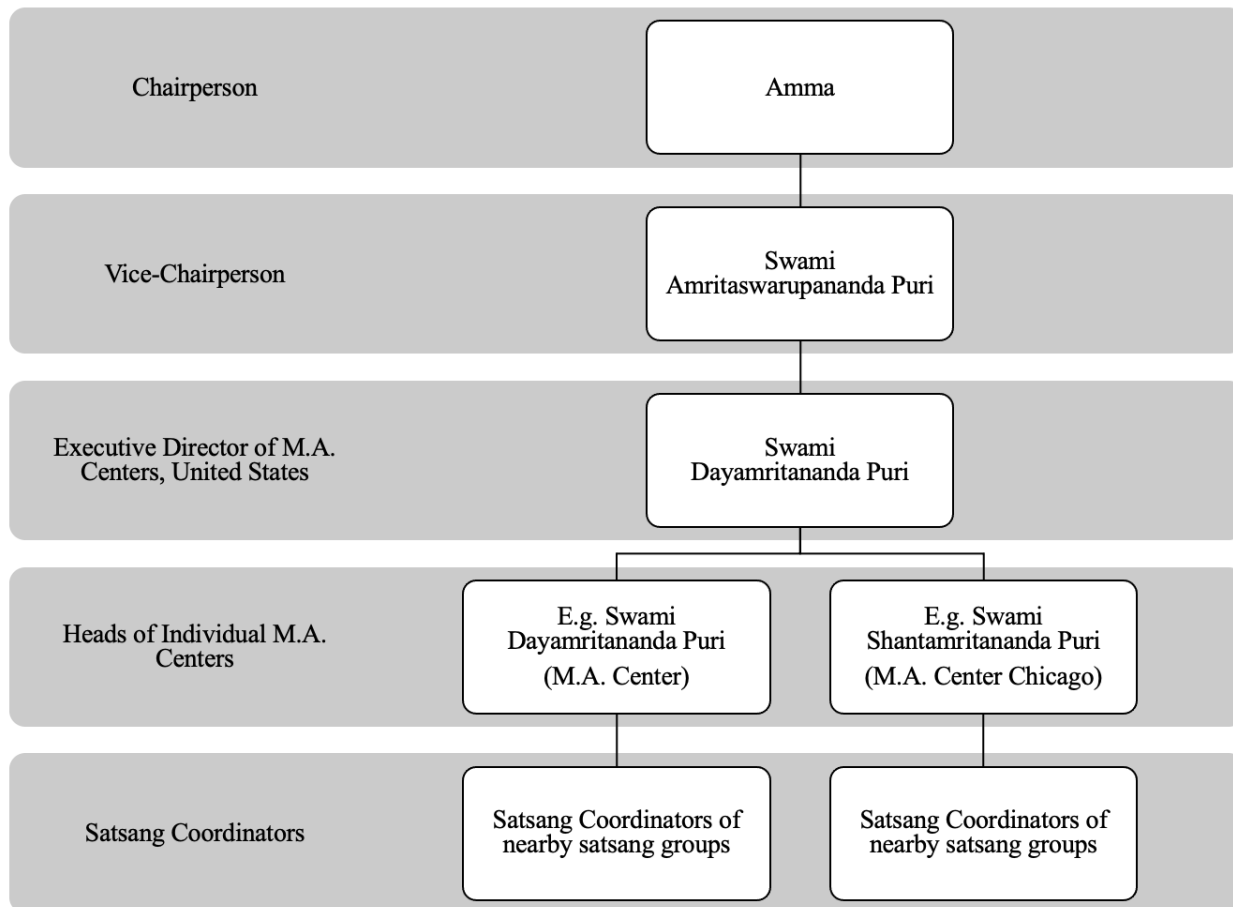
Chairperson

Amma

Vice-Chairperson

Swami Amritaswarupananda Puri

Executive Director of M.A. Centers, United States

Swami Dayamritananda Puri

Heads of Individual M.A. Centers

E.g. Swami Dayamritananda Puri (M.A. Center)

E.g. Swami Shantamritananda Puri (M.A. Center Chicago)

Satsang Coordinators

Satsang Coordinators of nearby satsang groups

Satsang Coordinators of nearby satsang groups